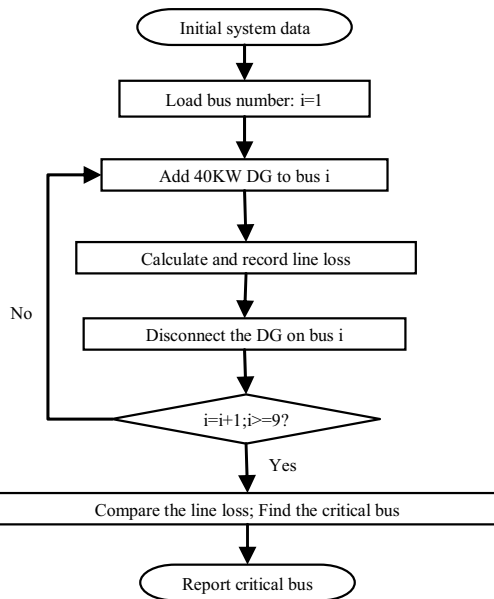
Initial system data

Load bus number: i=1

Add 40KW DG to bus i

Calculate and record line loss

No

Disconnect the DG on bus i

i=i+1;i>=9?

Yes

Compare the line loss; Find the critical bus

Report critical bus